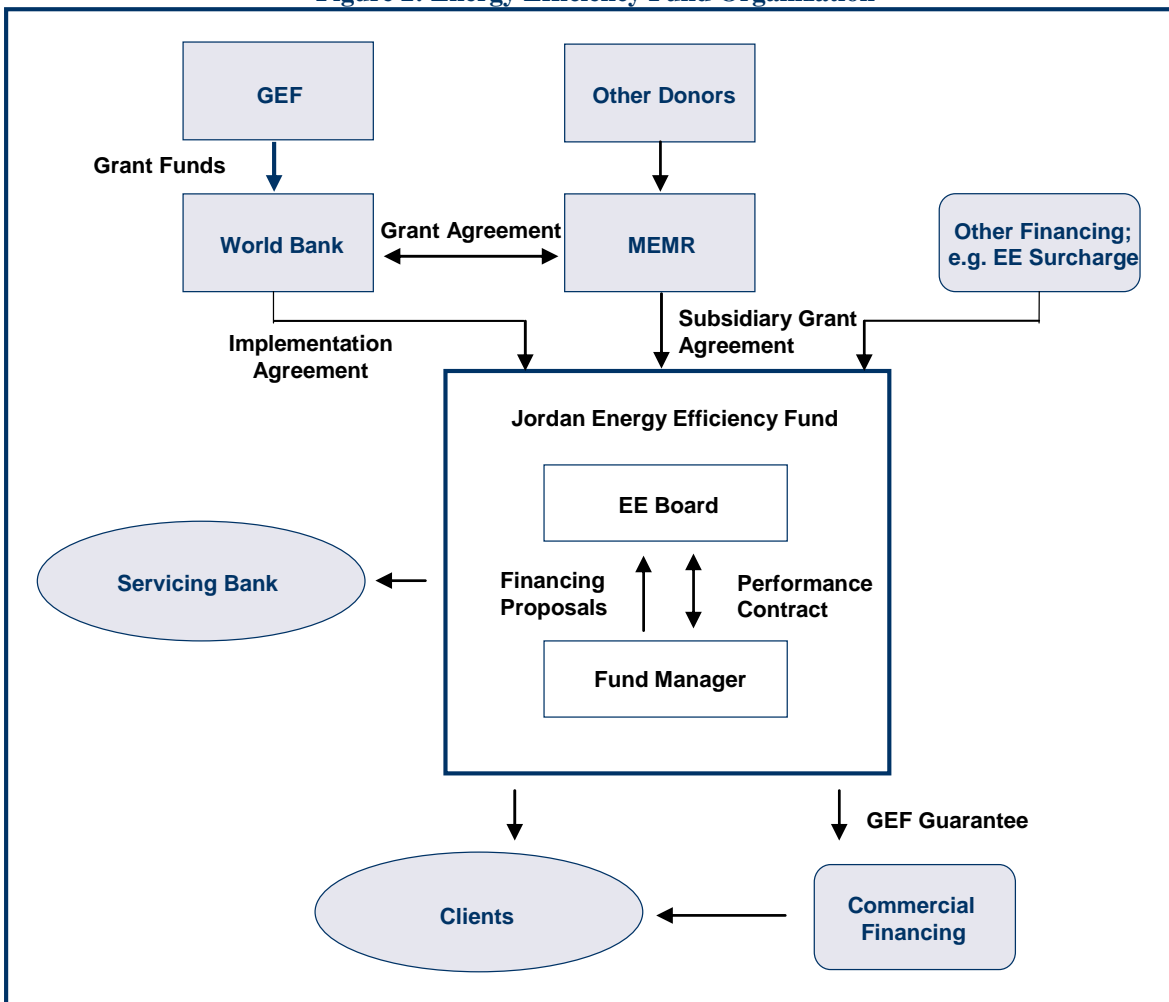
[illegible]

GEF

Other Donors

Grant Funds

World Bank

Grant Agreement

MEMR

Other Financing; e.g. EE Surcharge

Implementation Agreement

Subsidiary Grant Agreement

Jordan Energy Efficiency Fund

EE Board

Servicing Bank

Financing Proposals

Performance Contract

Fund Manager

GEF Guarantee

Clients

Commercial Financing